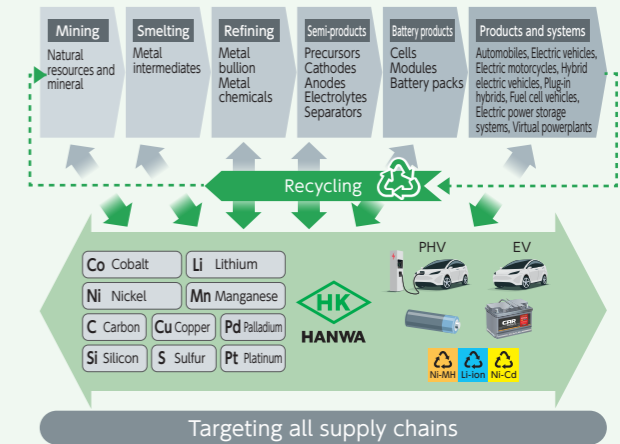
Mining
Natural resources and mineral

Smelting
Metal intermediates

Refining
Metal bullion
Metal chemicals

Semi-products
Precursors
Cathodes
Anodes
Electrolytes
Separators

Battery products
Cells
Modules
Battery packs

Products and systems
Automobiles, Electric vehicles, Electric motorcycles, Hybrid electric vehicles, Plug-in hybrids, Fuel cell vehicles, Electric power storage systems, Virtual powerplants

Recycling

| | |
|---|---|
| Co Cobalt | Li Lithium |
| Ni Nickel | Mn Manganese |
| C Carbon | Cu Copper |
| Pd Palladium | |
| Si Silicon | S Sulfur |
| Pt Platinum | |

HK
HANWA

PHV
EV

CBR

Ni-MH
Li-ion
Ni-Cd

Targeting all supply chains